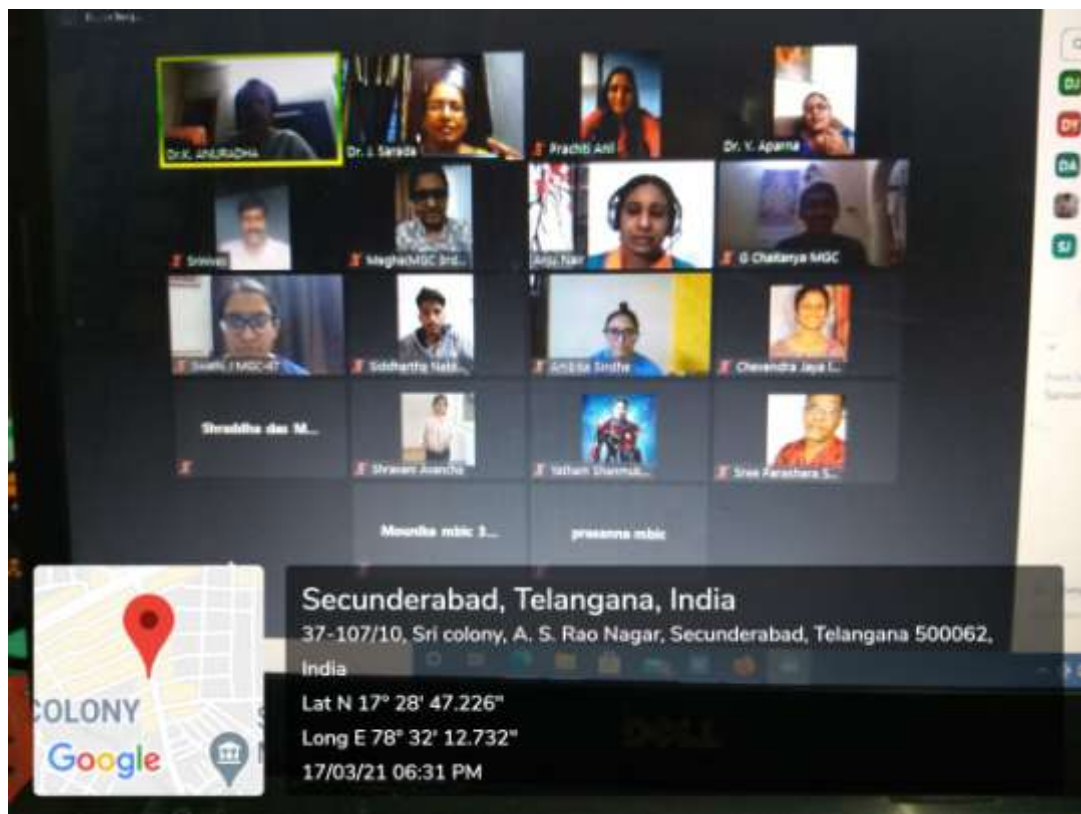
Dr.K. ANURADHA
Dr. J. Sarada
Prachiti Anil
Dr. V. Aparna
Srinivas
Megha MGC 3rd...
Anju Nair
G Chaitanya MGC
Swathi J MGC-47
Siddhartha Nab...
Ambika Sindhe
Chevendra Jaya L...
Shraddha das M...
Shravani Avancha
Yatham Shanmuk...
Sree Parashara S...
Mounika mbic 3...
prasanna mbic
DJ
DY
DA
SJ
COLONY
Google
Secunderabad, Telangana, India
37-107/10, Sri colony, A. S. Rao Nagar, Secunderabad, Telangana 500062, India
Lat N 17° 28' 47.226"
Long E 78° 32' 12.732"
17/03/21 06:31 PM
DELL